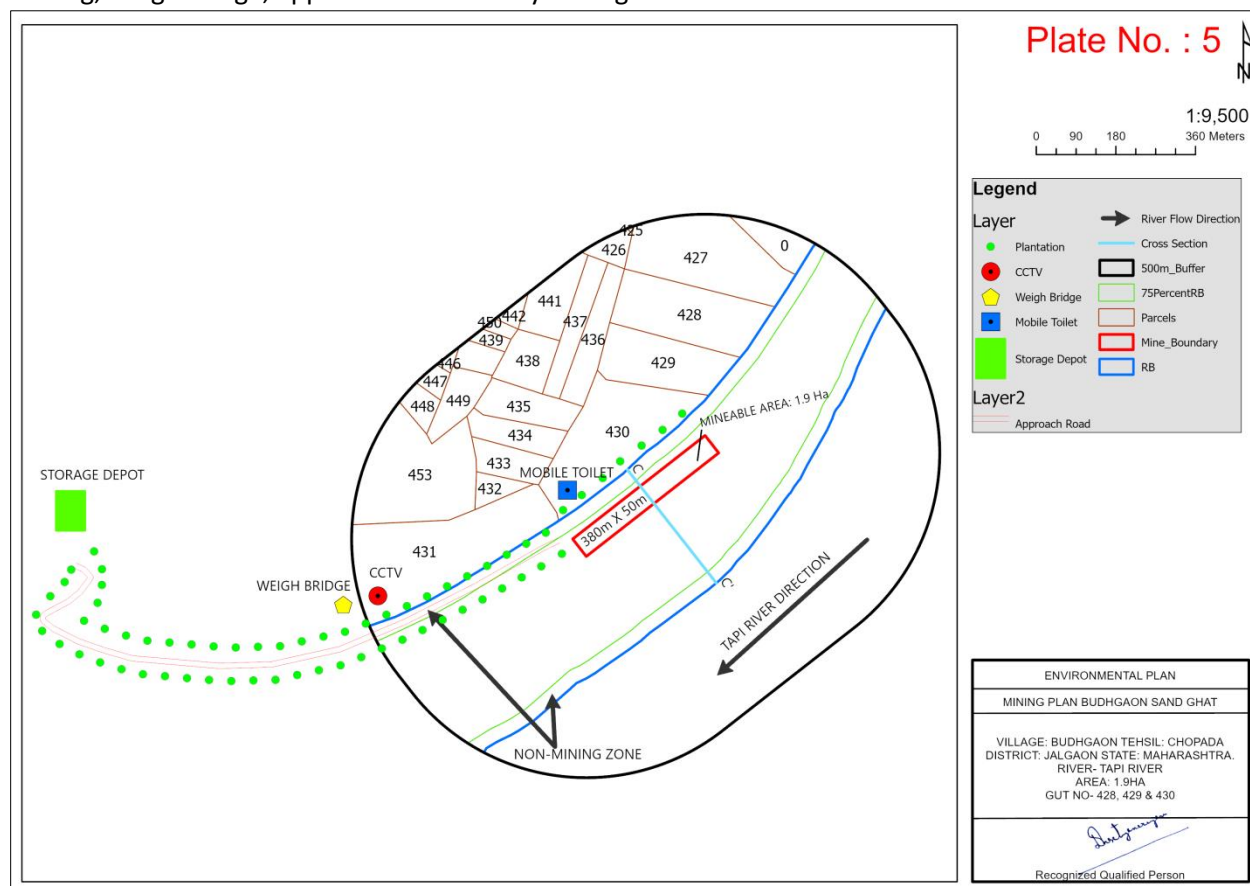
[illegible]

Plate No. : 5

N

1:9,500

0 90 180 360 Meters

Legend

Layer

Plantation

CCTV

Weigh Bridge

Mobile Toilet

Storage Depot

River Flow Direction

Cross Section

500m_Buffer

75PercentRB

Parcels

Mine_Boundary

RB

Layer2

Approach Road

425
426
427
0
441
442
450
437
436
428
439
438
429
446
447
449
448
435
434
430
453
433
432
431

MINEABLE AREA: 1.9 Ha

MOBILE TOILET

380m X 50m

C

C

STORAGE DEPOT

WEIGH BRIDGE

CCTV

TAPI RIVER DIRECTION

NON-MINING ZONE

ENVIRONMENTAL PLAN

MINING PLAN BUDHGAON SAND GHAT

VILLAGE: BUDHGAON TEHSIL: CHOPADA
DISTRICT: JALGAON STATE: MAHARASHTRA.
RIVER- TAPI RIVER
AREA: 1.9HA
GUT NO- 428, 429 & 430

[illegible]

Recognized Qualified Person